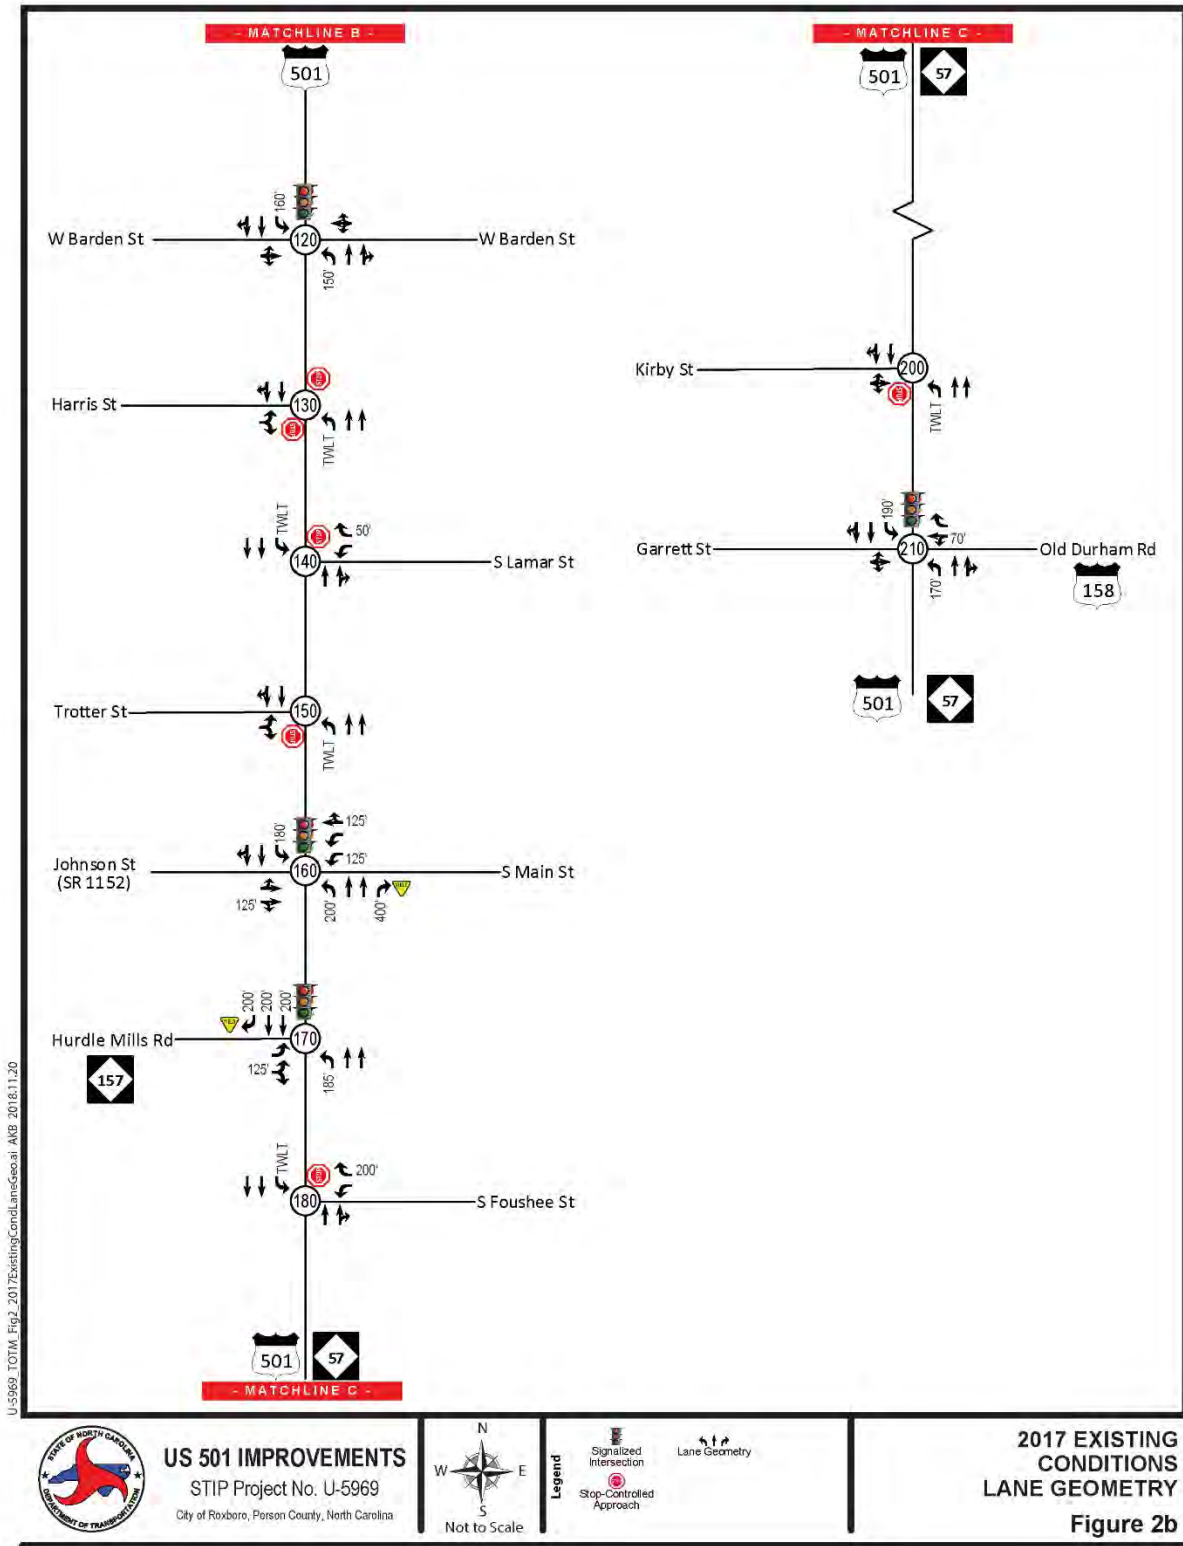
- MATCHLINE B -

501

160'

W Barden St

120

W Barden St

150'

Harris St

130

TWLT

TWLT

50'

140

S Lamar St

Trotter St

150

TWLT

125'

180'

125'

Johnson St (SR 1152)

160

S Main St

125'

200'

400'

200'

200'

200'

Hurdle Mills Rd

170

157

125'

185'

TWLT

200'

180

S Foushee St

501

57

- MATCHLINE C -

- MATCHLINE C -

501

57

Kirby St

200

TWLT

190'

Garrett St

210

70'

Old Durham Rd

158

170'

501

57

U-5969_TOTM_Fig2_2017ExistingCondLaneGeo.ai AKB 2018.11.20

US 501 IMPROVEMENTS

STIP Project No. U-5969

City of Roxboro, Person County, North Carolina

N

W

E

S

Not to Scale

Legend

Signalized Intersection

Lane Geometry

Stop-Controlled Approach

2017 EXISTING CONDITIONS LANE GEOMETRY

Figure 2b